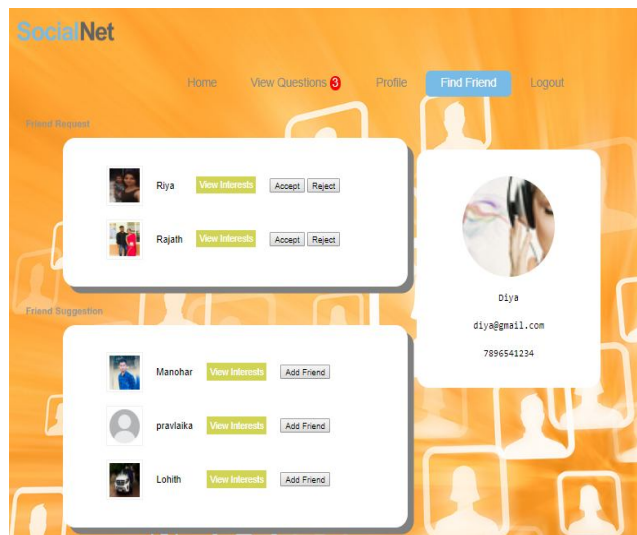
SocialNet

Home View Questions 3 Profile Find Friend Logout

Friend Request

Riya View Interests Accept Reject

Rajath View Interests Accept Reject

Diya

diya@gmail.com

7896541234

Friend Suggestion

Manohar View Interests Add Friend

pravlaika View Interests Add Friend

Lohith View Interests Add Friend